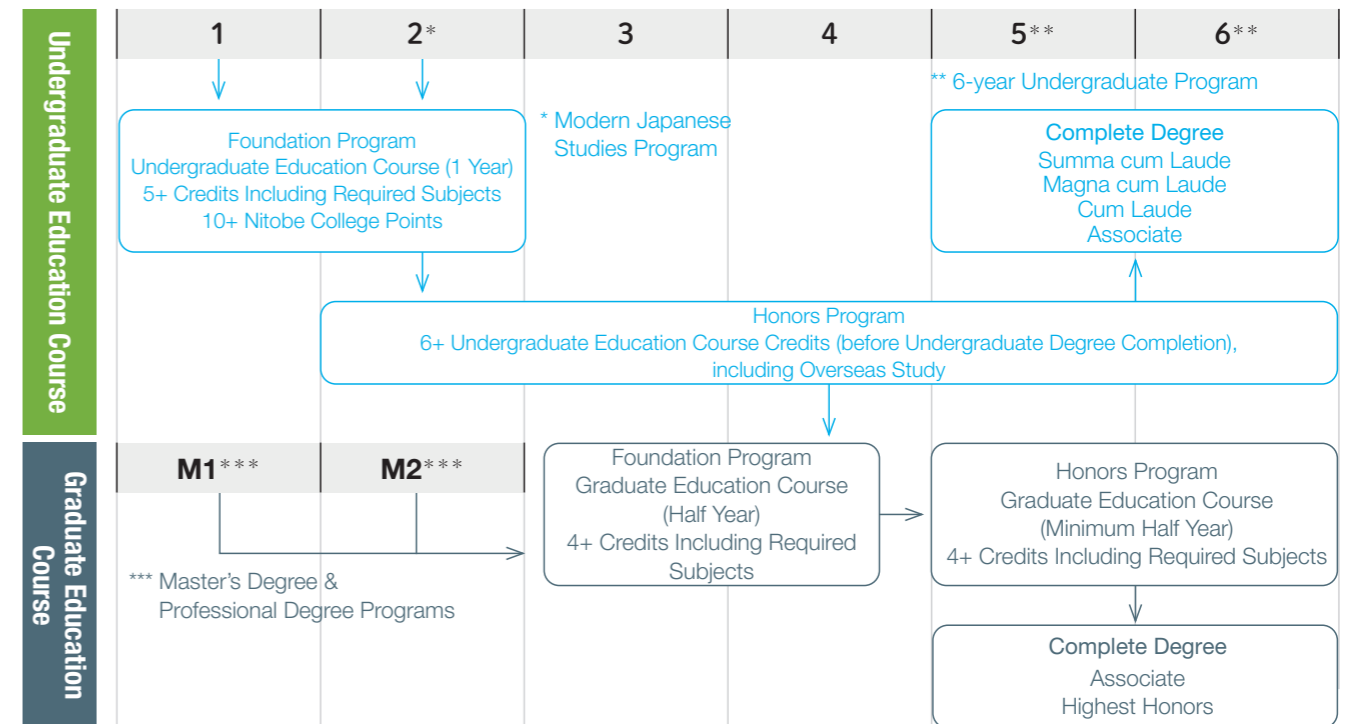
Undergraduate Education Course

| 1 | 2* | 3 | 4 | 5** | 6** |
|---|---|---|---|---|---|

** 6-year Undergraduate Program

Foundation Program
Undergraduate Education Course (1 Year)
5+ Credits Including Required Subjects
10+ Nitobe College Points

* Modern Japanese Studies Program

Complete Degree
Summa cum Laude
Magna cum Laude
Cum Laude
Associate

Honors Program
6+ Undergraduate Education Course Credits (before Undergraduate Degree Completion), including Overseas Study

Graduate Education Course

| M1*** | M2*** |
|---|---|

*** Master's Degree & Professional Degree Programs

Foundation Program
Graduate Education Course
(Half Year)
4+ Credits Including Required Subjects

Honors Program
Graduate Education Course
(Minimum Half Year)
4+ Credits Including Required Subjects

Complete Degree
Associate
Highest Honors